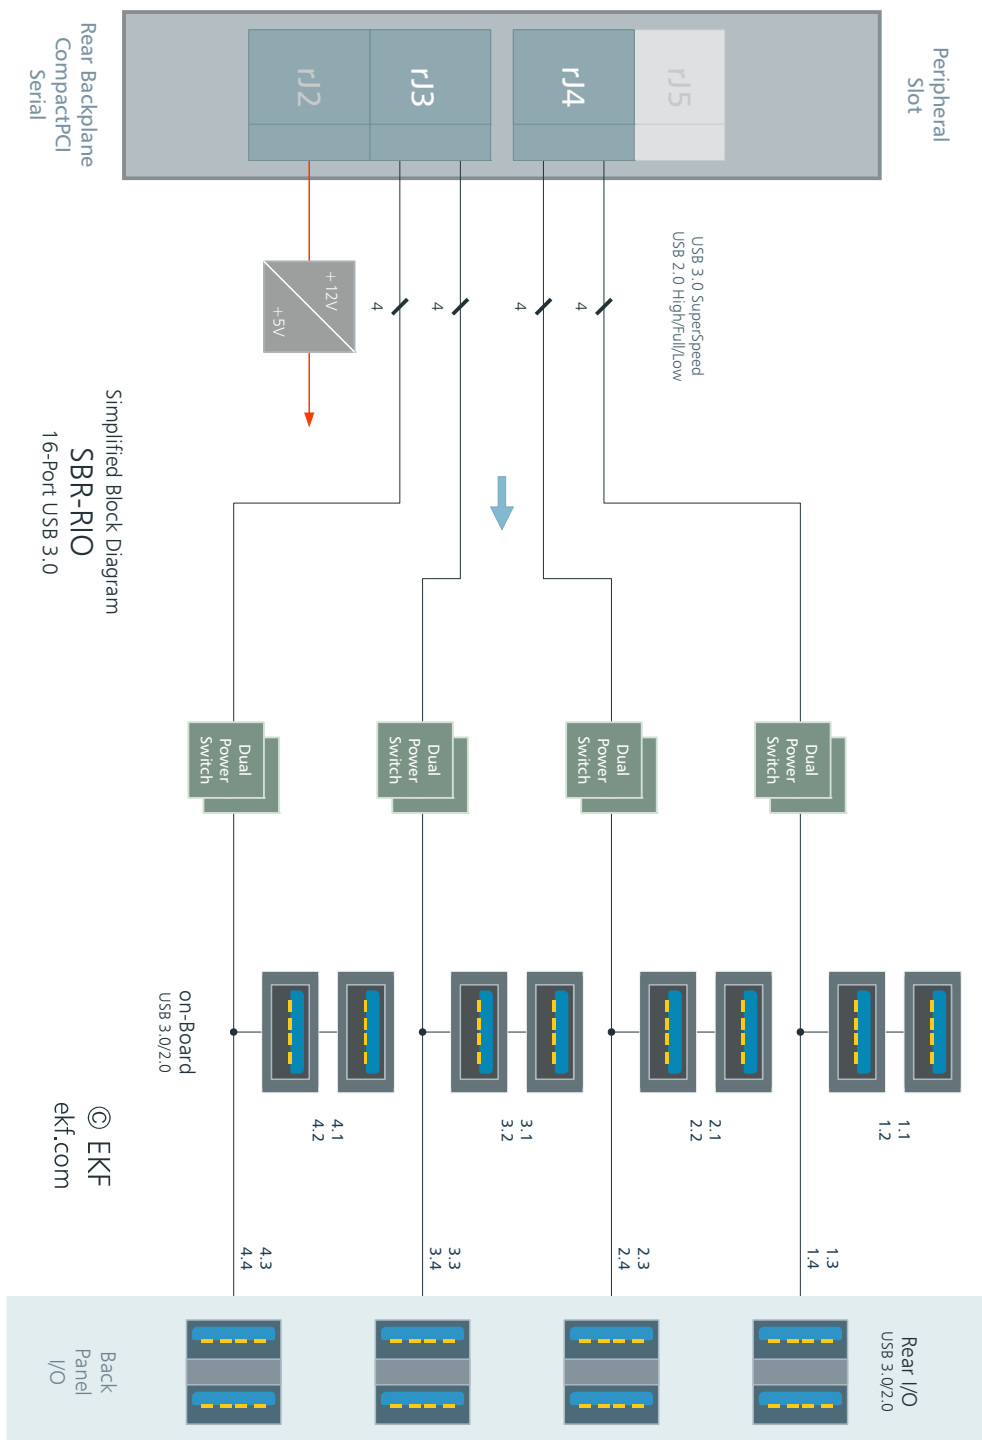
Rear Backplane
CompactPCI
Serial

rJ2
rJ3
rJ4
rJ5

Peripheral
Slot

+12V
+5V

4
4
4
4

USB 3.0 SuperSpeed
USB 2.0 High/Full/Low

Simplified Block Diagram
SBR-RIO
16-Port USB 3.0

Dual
Power
Switch

Dual
Power
Switch

Dual
Power
Switch

Dual
Power
Switch

on-Board
USB 3.0/2.0

4.1
4.2

3.1
3.2

2.1
2.2

1.1
1.2

© EKF
ekf.com

4.3
4.4

3.3
3.4

2.3
2.4

1.3
1.4

Rear I/O
USB 3.0/2.0

Back
Panel
I/O